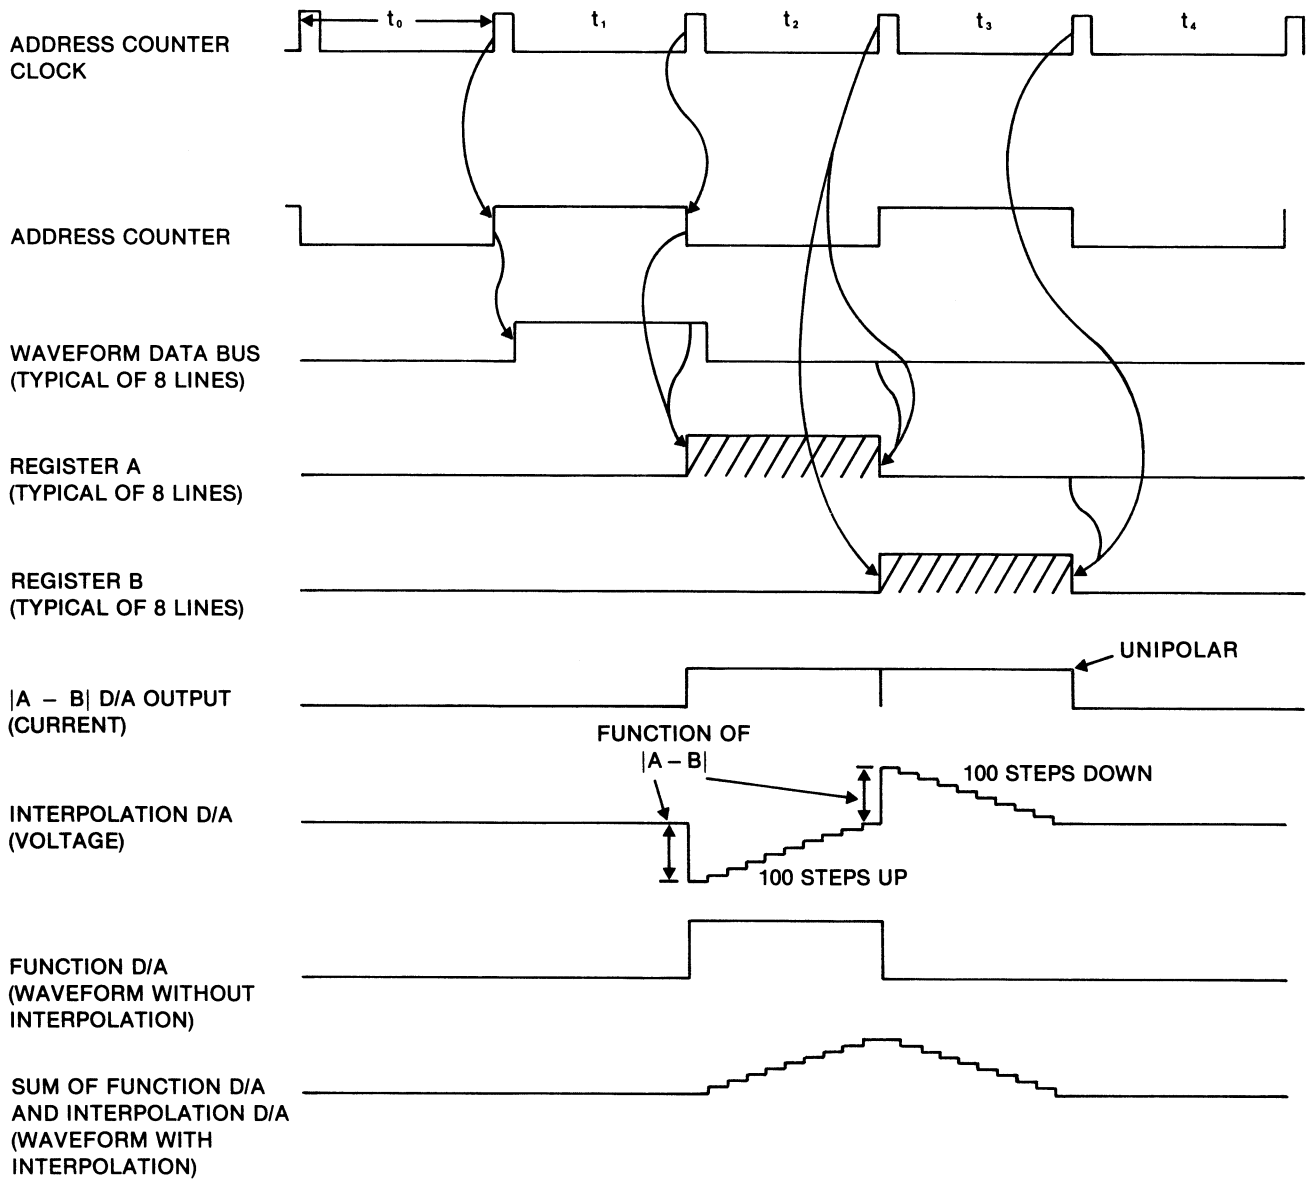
ADDRESS COUNTER CLOCK

$t_0$ $t_1$ $t_2$ $t_3$ $t_4$

ADDRESS COUNTER

WAVEFORM DATA BUS (TYPICAL OF 8 LINES)

REGISTER A (TYPICAL OF 8 LINES)

REGISTER B (TYPICAL OF 8 LINES)

UNIPOLAR

|A − B| D/A OUTPUT (CURRENT)

FUNCTION OF |A − B|

100 STEPS DOWN

INTERPOLATION D/A (VOLTAGE)

100 STEPS UP

FUNCTION D/A (WAVEFORM WITHOUT INTERPOLATION)

SUM OF FUNCTION D/A AND INTERPOLATION D/A (WAVEFORM WITH INTERPOLATION)